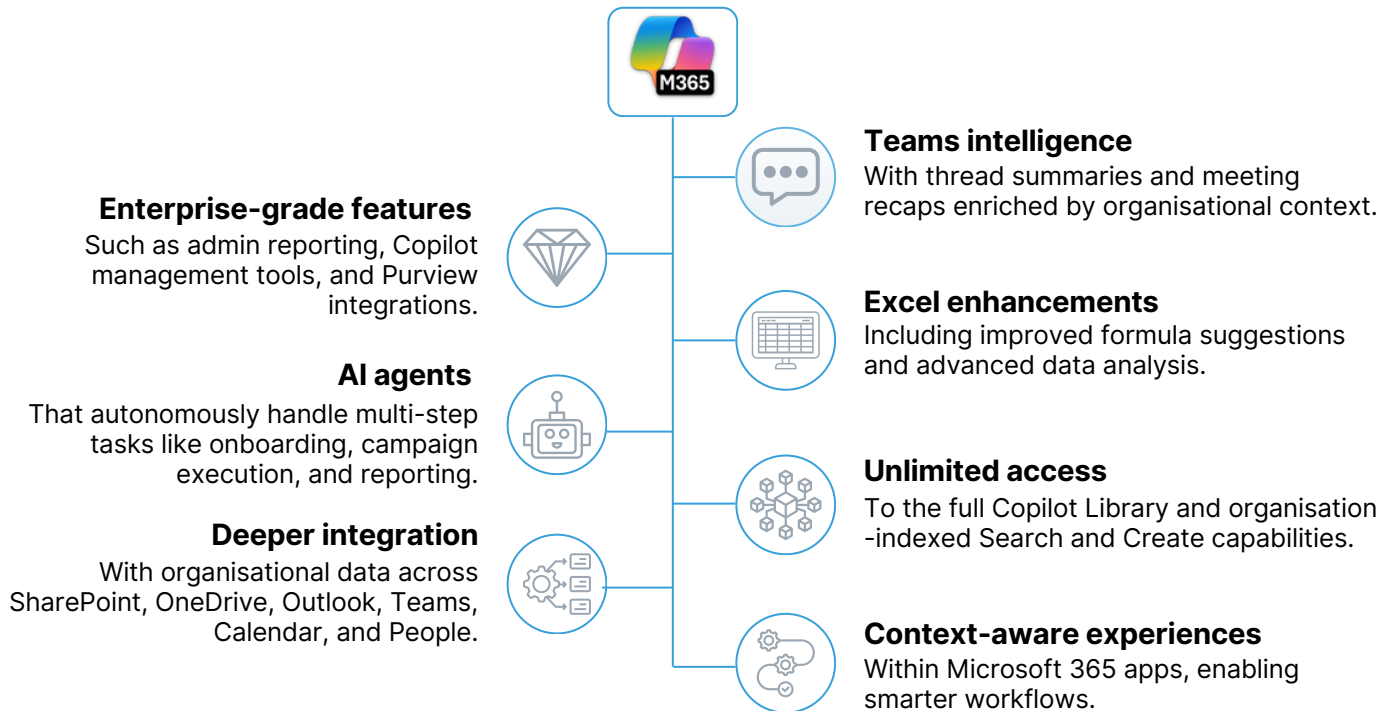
M365

Teams intelligence
With thread summaries and meeting recaps enriched by organisational context.

Enterprise-grade features
Such as admin reporting, Copilot management tools, and Purview integrations.

Excel enhancements
Including improved formula suggestions and advanced data analysis.

AI agents
That autonomously handle multi-step tasks like onboarding, campaign execution, and reporting.

Unlimited access
To the full Copilot Library and organisation -indexed Search and Create capabilities.

Deeper integration
With organisational data across SharePoint, OneDrive, Outlook, Teams, Calendar, and People.

Context-aware experiences
Within Microsoft 365 apps, enabling smarter workflows.